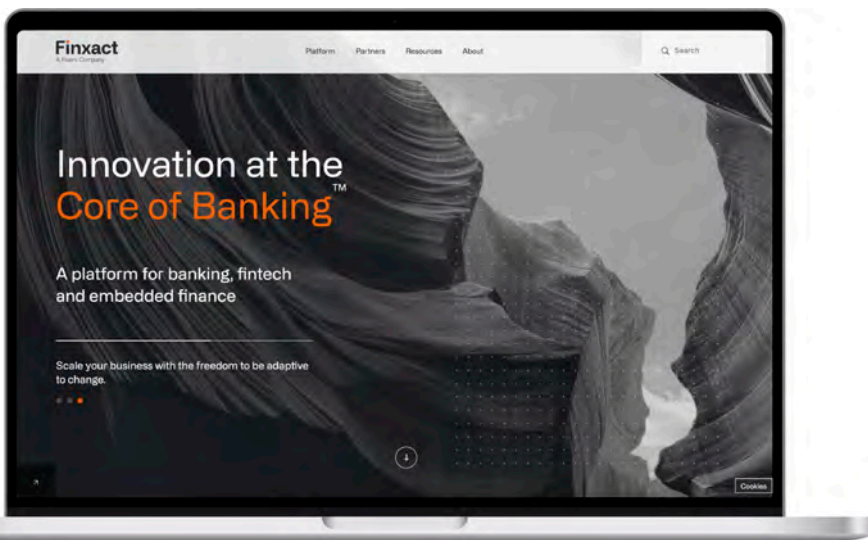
Finxact
A Fiserv Company

Platform Partners Resources About

Search

Innovation at the Core of Banking™

A platform for banking, fintech and embedded finance

Scale your business with the freedom to be adaptive to change.

Cookies